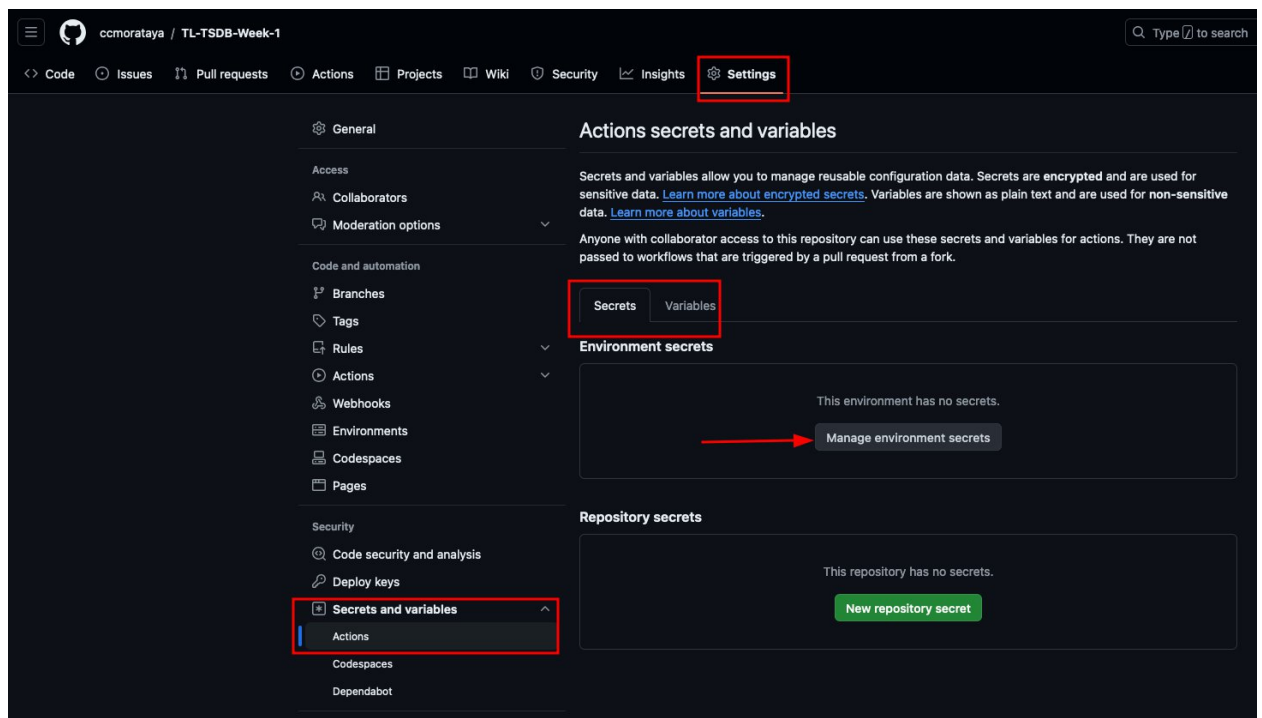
ccmorataya / TL-TSDB-Week-1

Type / to search

Code Issues Pull requests Actions Projects Wiki Security Insights Settings

General

Access

Collaborators

Moderation options

Code and automation

Branches

Tags

Rules

Actions

Webhooks

Environments

Codespaces

Pages

Security

Code security and analysis

Deploy keys

Secrets and variables

Actions

Codespaces

Dependabot

Actions secrets and variables

Secrets and variables allow you to manage reusable configuration data. Secrets are **encrypted** and are used for sensitive data. Learn more about encrypted secrets. Variables are shown as plain text and are used for **non-sensitive** data. Learn more about variables.

Anyone with collaborator access to this repository can use these secrets and variables for actions. They are not passed to workflows that are triggered by a pull request from a fork.

Secrets Variables

Environment secrets

This environment has no secrets.

Manage environment secrets

Repository secrets

This repository has no secrets.

New repository secret